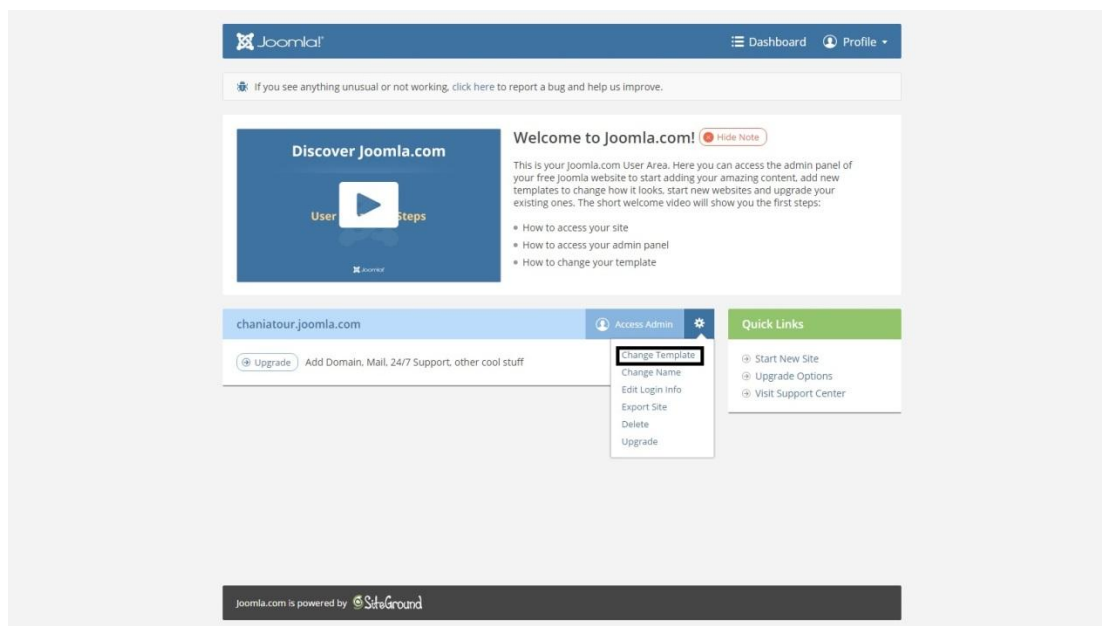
Joomla!

Dashboard Profile

If you see anything unusual or not working, click here to report a bug and help us improve.

Discover Joomla.com

User Steps

Joomla!

Welcome to Joomla.com! Hide Note

This is your Joomla.com User Area. Here you can access the admin panel of your free Joomla website to start adding your amazing content, add new templates to change how it looks, start new websites and upgrade your existing ones. The short welcome video will show you the first steps:

- How to access your site
- How to access your admin panel
- How to change your template

chaniatour.joomla.com

Access Admin

Upgrade Add Domain, Mail, 24/7 Support, other cool stuff

Change Template
Change Name
Edit Login Info
Export Site
Delete
Upgrade

Quick Links

Start New Site
Upgrade Options
Visit Support Center

Joomla.com is powered by SiteGround